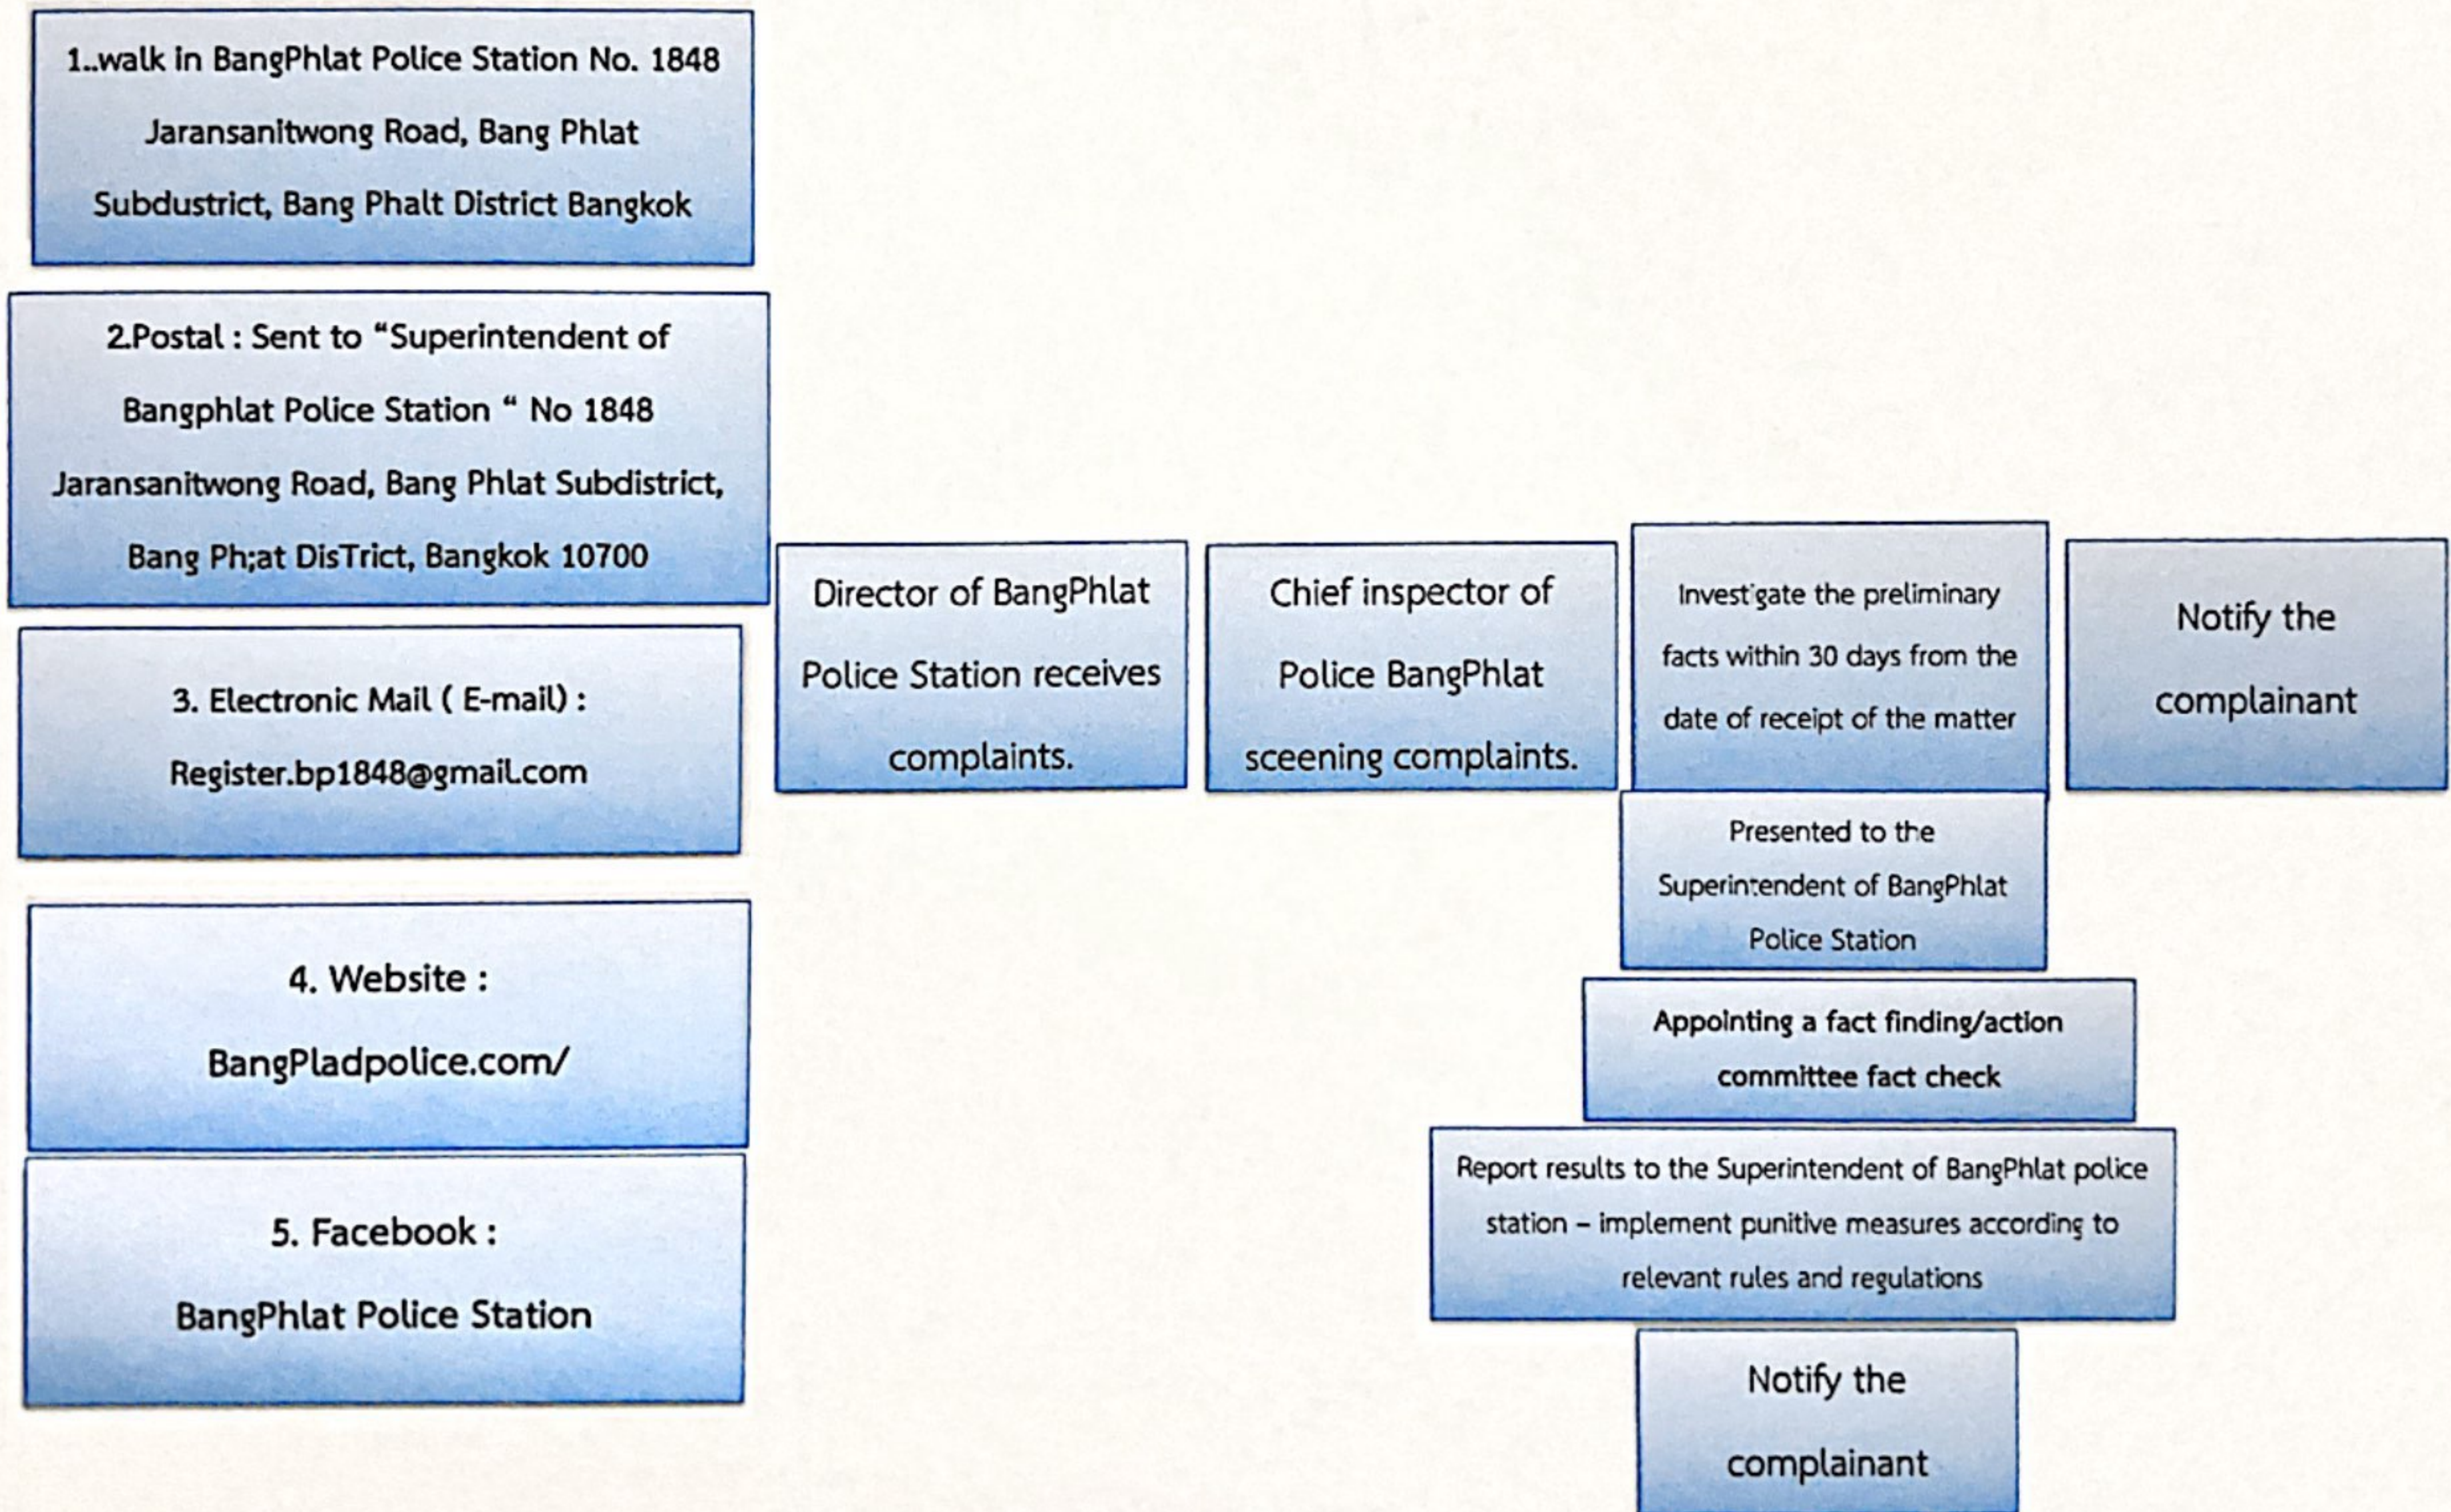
1..walk in BangPhlat Police Station No. 1848 Jaransanitwong Road, Bang Phlat Subdustrict, Bang Phalt District Bangkok

2.Postal : Sent to "Superintendent of Bangphlat Police Station " No 1848 Jaransanitwong Road, Bang Phlat Subdistrict, Bang Ph;at DisTrict, Bangkok 10700

3. Electronic Mail ( E-mail) : Register.bp1848@gmaiL.com

4. Website : BangPladpolice.com/

5. Facebook : BangPhlat Police Station

Director of BangPhlat Police Station receives complaints.

Chief inspector of Police BangPhlat sceening complaints.

Invest'gate the preliminary facts within 30 days from the date of receipt of the matter

Notify the complainant

Presented to the Superintendent of BangPhlat Police Station

Appointing a fact finding/action committee fact check

Report results to the Superintendent of BangPhlat police station – implement punitive measures according to relevant rules and regulations

Notify the complainant